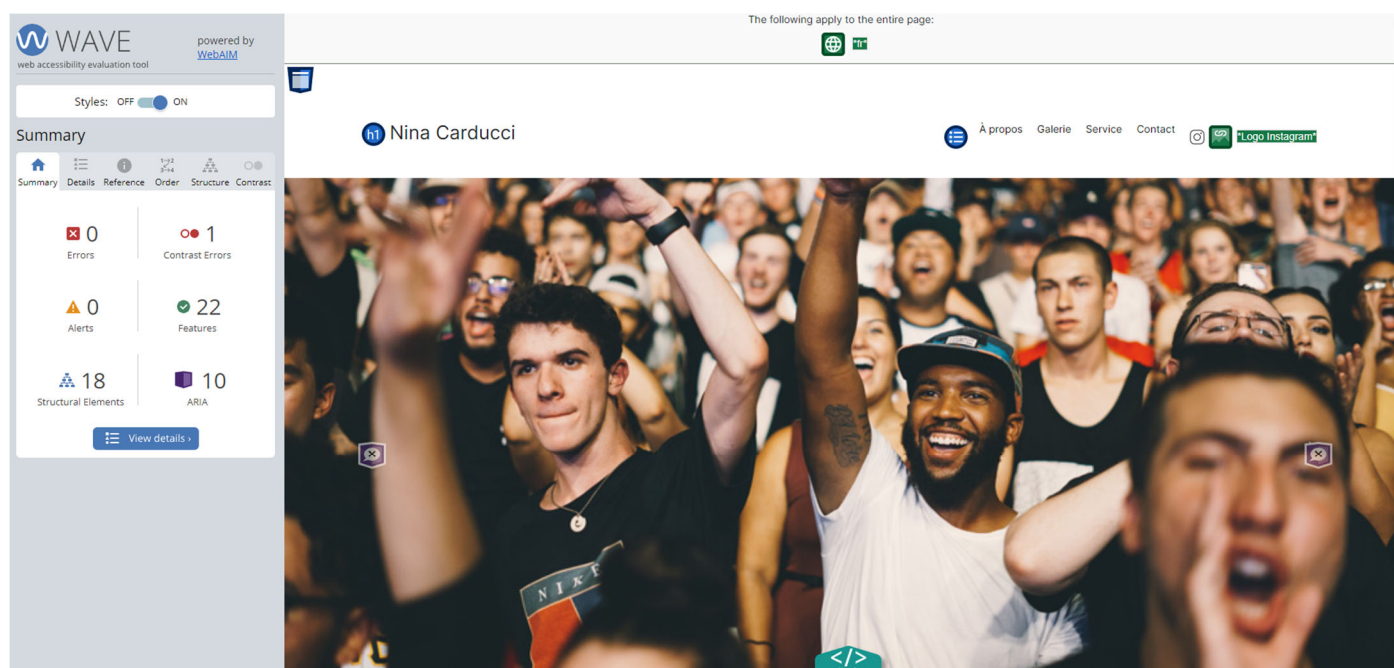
WAVE
web accessibility evaluation tool
powered by WebAIM

Styles: OFF ON

Summary

Summary Details Reference Order Structure Contrast

0
Errors

1
Contrast Errors

0
Alerts

22
Features

18
Structural Elements

10
ARIA

View details ›

The following apply to the entire page:

"fr"

h1 Nina Carducci

À propos Galerie Service Contact

"Logo Instagram"

NIKE